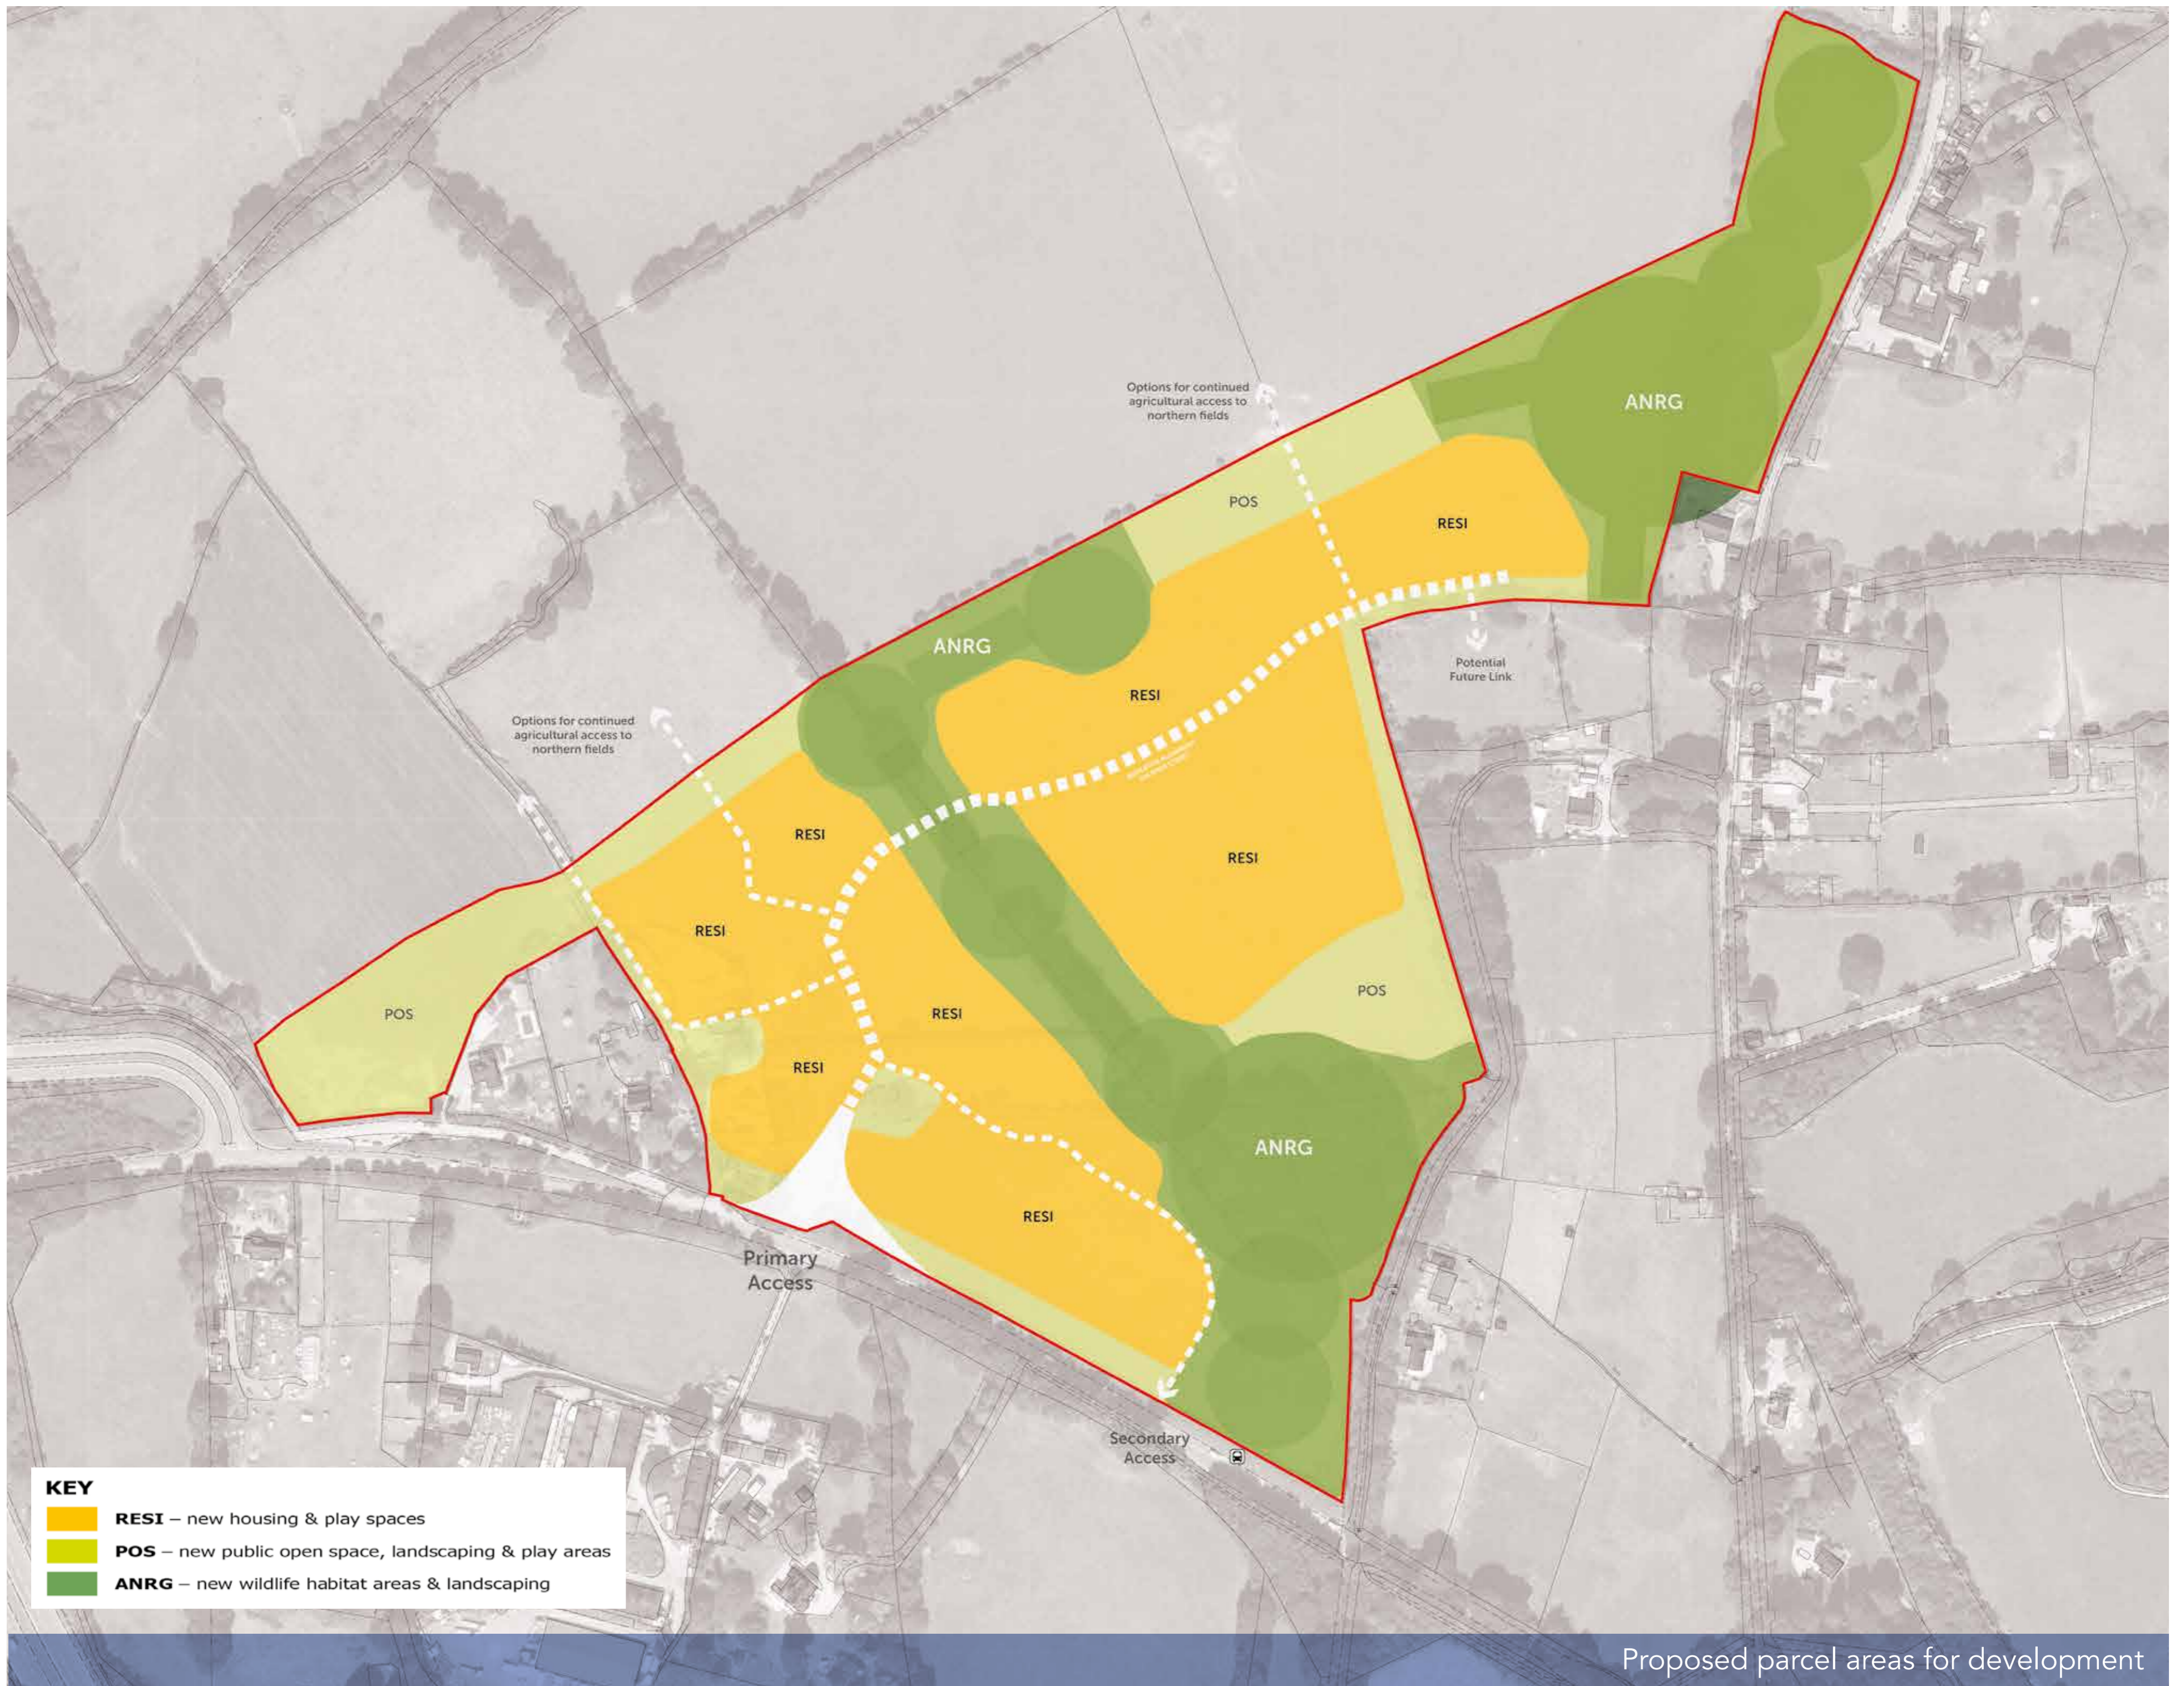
Options for continued agricultural access to northern fields

ANRG

POS

RESI

ANRG

RESI

Potential Future Link

Options for continued agricultural access to northern fields

RESI

RESI

RESI

POS

RESI

POS

RESI

ANRG

RESI

Primary Access

Secondary Access

KEY

RESI – new housing & play spaces

POS – new public open space, landscaping & play areas

ANRG – new wildlife habitat areas & landscaping

Proposed parcel areas for development